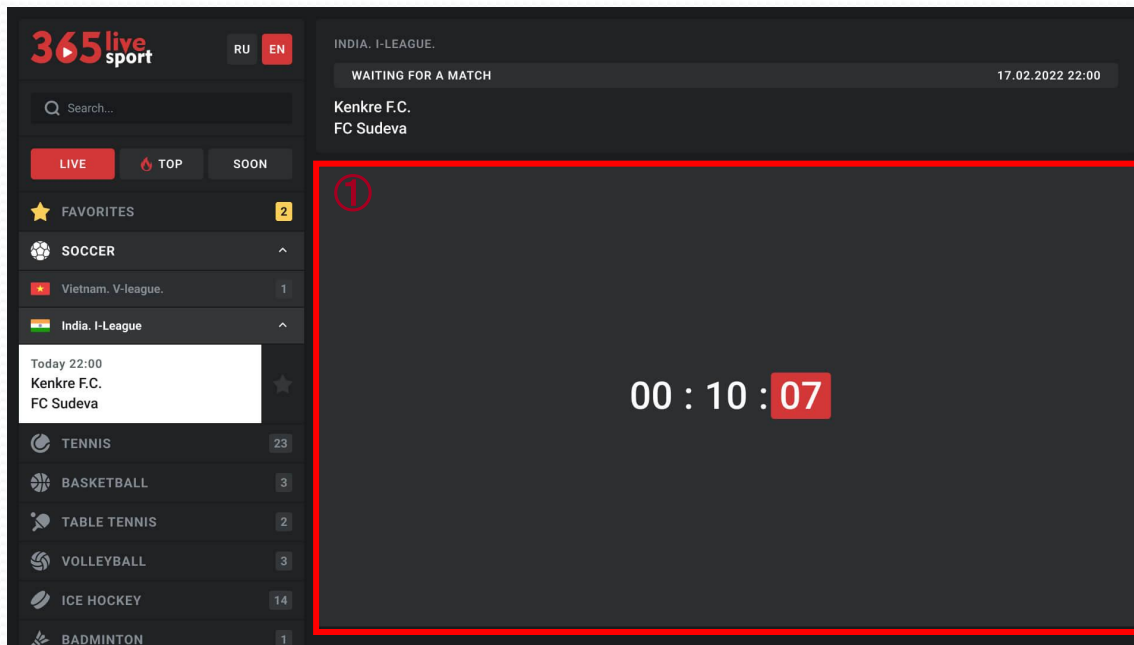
365 live sport

RU EN

Search...

LIVE TOP SOON

FAVORITES 2

SOCCER

Vietnam. V-league. 1

India. I-League

Today 22:00
Kenkre F.C.
FC Sudeva

TENNIS 23

BASKETBALL 3

TABLE TENNIS 2

VOLLEYBALL 3

ICE HOCKEY 14

BADMINTON 1

INDIA. I-LEAGUE.

WAITING FOR A MATCH 17.02.2022 22:00

Kenkre F.C.
FC Sudeva

①

00 : 10 : 07